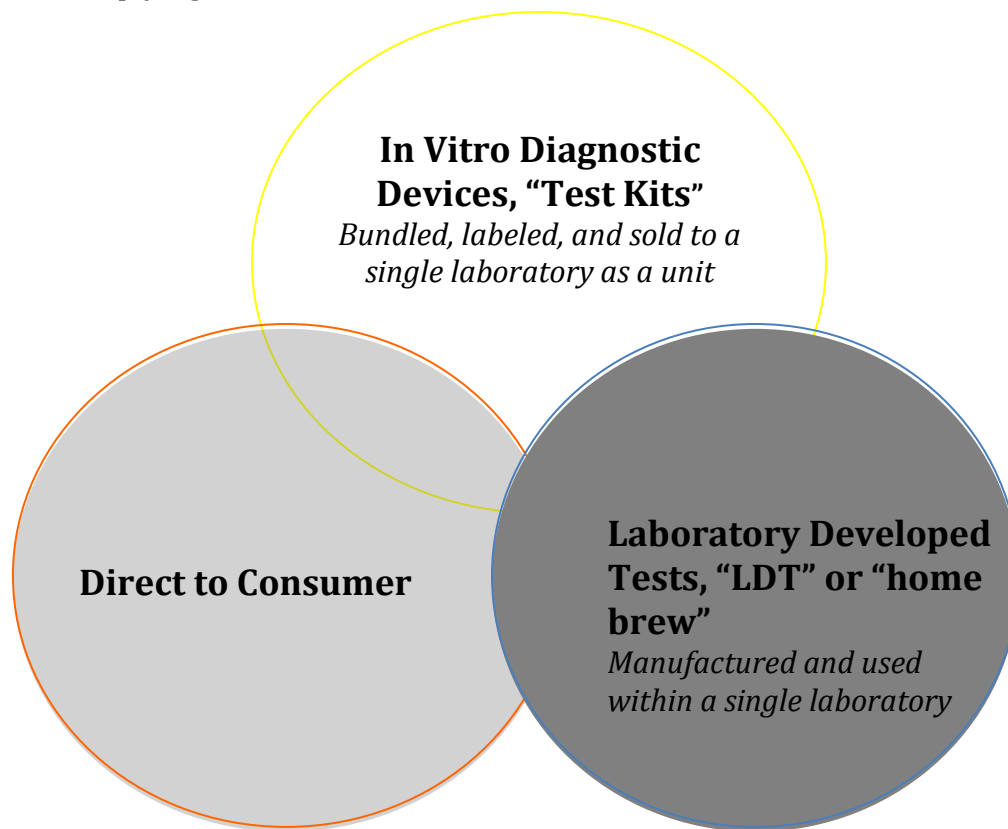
**In Vitro Diagnostic Devices, “Test Kits”**
*Bundled, labeled, and sold to a single laboratory as a unit*

**Direct to Consumer**

**Laboratory Developed Tests, “LDT” or “home brew”**
*Manufactured and used within a single laboratory*